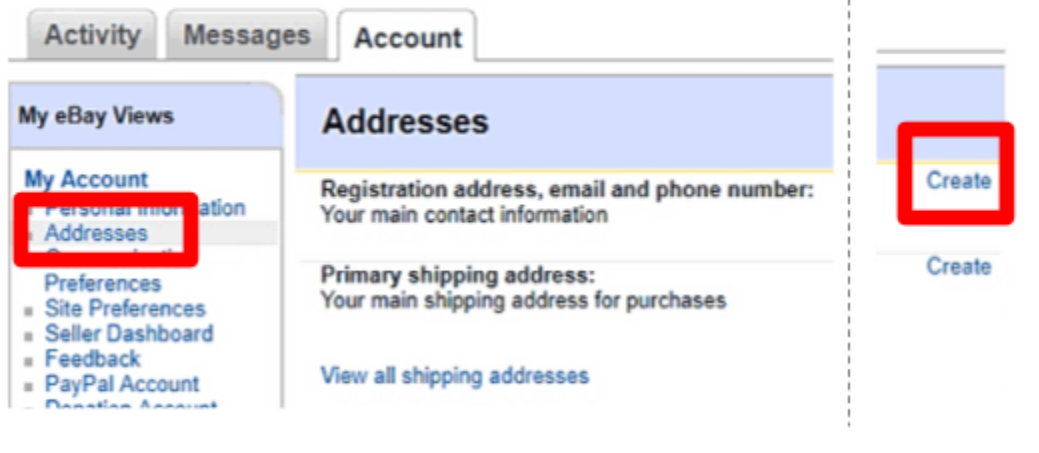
Activity Messages Account

My eBay Views

My Account
Personal Information
Addresses
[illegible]
Preferences
Site Preferences
Seller Dashboard
Feedback
PayPal Account
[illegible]

Addresses

Registration address, email and phone number:
Your main contact information

Primary shipping address:
Your main shipping address for purchases

View all shipping addresses

Create

Create